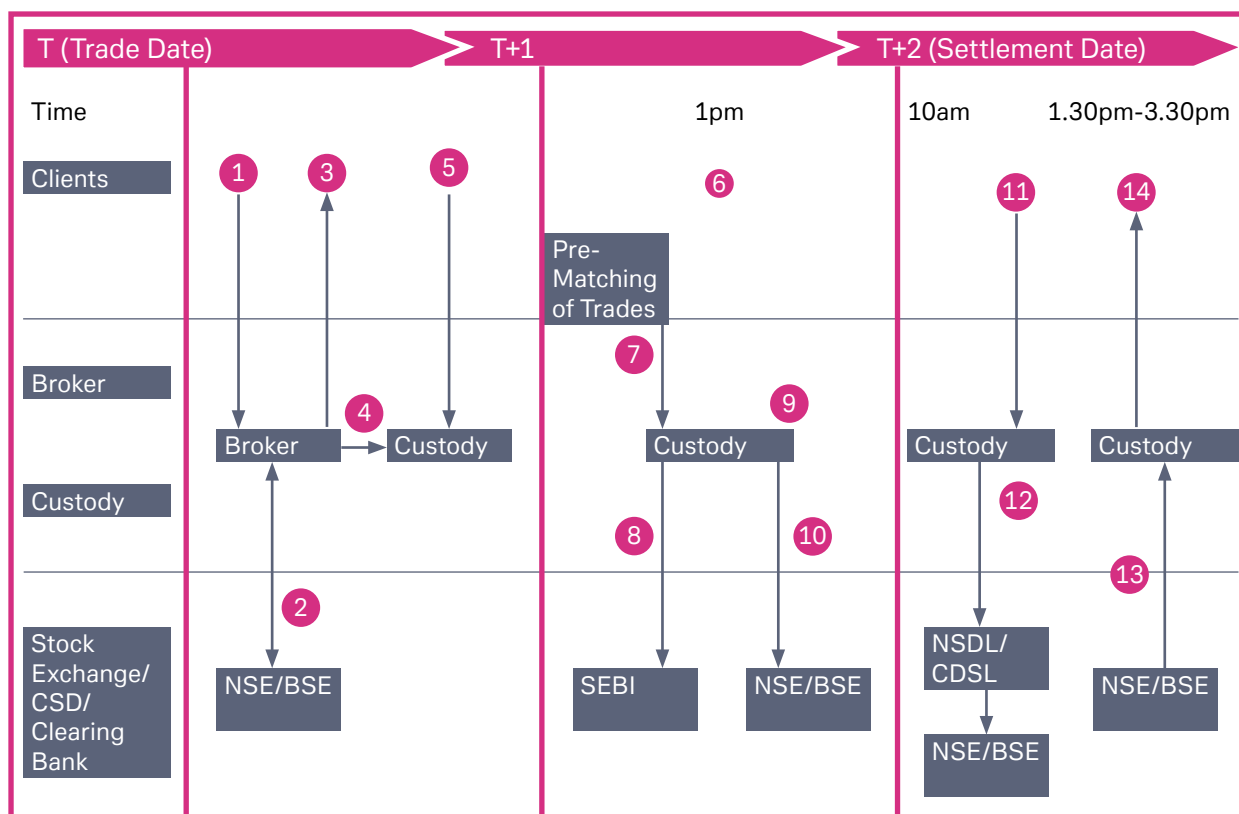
T (Trade Date)
T+1
T+2 (Settlement Date)

Time
1pm
10am
1.30pm-3.30pm

Clients
1
3
5
6
11
14

Pre-Matching of Trades

Broker
7
4
9
Broker
Custody
Custody
Custody
Custody

Custody
12
8
10
2
13

Stock Exchange/ CSD/ Clearing Bank
NSE/BSE
SEBI
NSE/BSE
NSDL/ CDSL
NSE/BSE
NSE/BSE